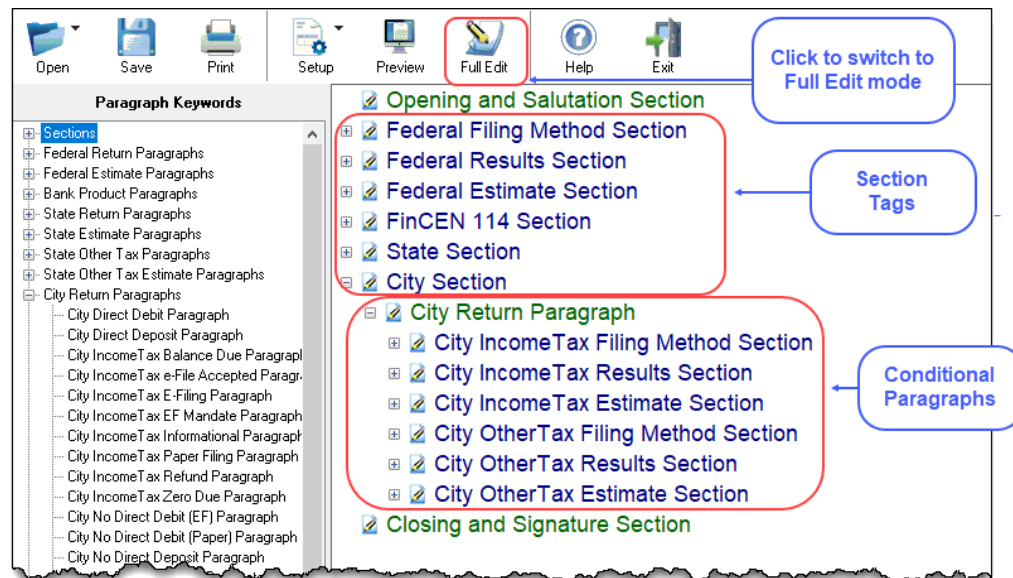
Open Save Print Setup Preview Full Edit Help Exit

Click to switch to Full Edit mode

Paragraph Keywords

Sections
Federal Return Paragraphs
Federal Estimate Paragraphs
Bank Product Paragraphs
State Return Paragraphs
State Estimate Paragraphs
State Other Tax Paragraphs
State Other Tax Estimate Paragraphs
City Return Paragraphs
City Direct Debit Paragraph
City Direct Deposit Paragraph
City IncomeTax Balance Due Paragrapl
City IncomeTax e-File Accepted Paragr
City IncomeTax E-Filing Paragraph
City IncomeTax EF Mandate Paragraph
City IncomeTax Informational Paragraph
City IncomeTax Paper Filing Paragraph
City IncomeTax Refund Paragraph
City IncomeTax Zero Due Paragraph
City No Direct Debit (EF) Paragraph
City No Direct Debit (Paper) Paragraph
City No Direct Deposit Paragraph

Opening and Salutation Section
Federal Filing Method Section
Federal Results Section
Federal Estimate Section
FinCEN 114 Section
State Section
City Section
City Return Paragraph
City IncomeTax Filing Method Section
City IncomeTax Results Section
City IncomeTax Estimate Section
City OtherTax Filing Method Section
City OtherTax Results Section
City OtherTax Estimate Section
Closing and Signature Section

Section Tags

Conditional Paragraphs